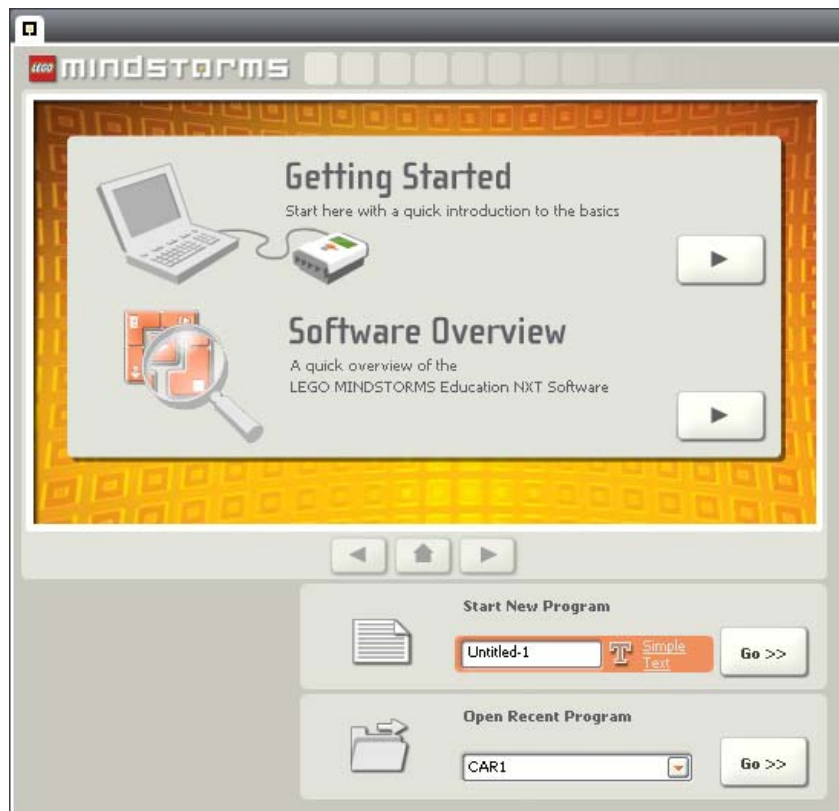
LEGO MINDSTORMS

Getting Started
Start here with a quick introduction to the basics

Software Overview
A quick overview of the LEGO MINDSTORMS Education NXT Software

Start New Program
Untitled-1
Simple Text
Go >>

Open Recent Program
CAR1
Go >>